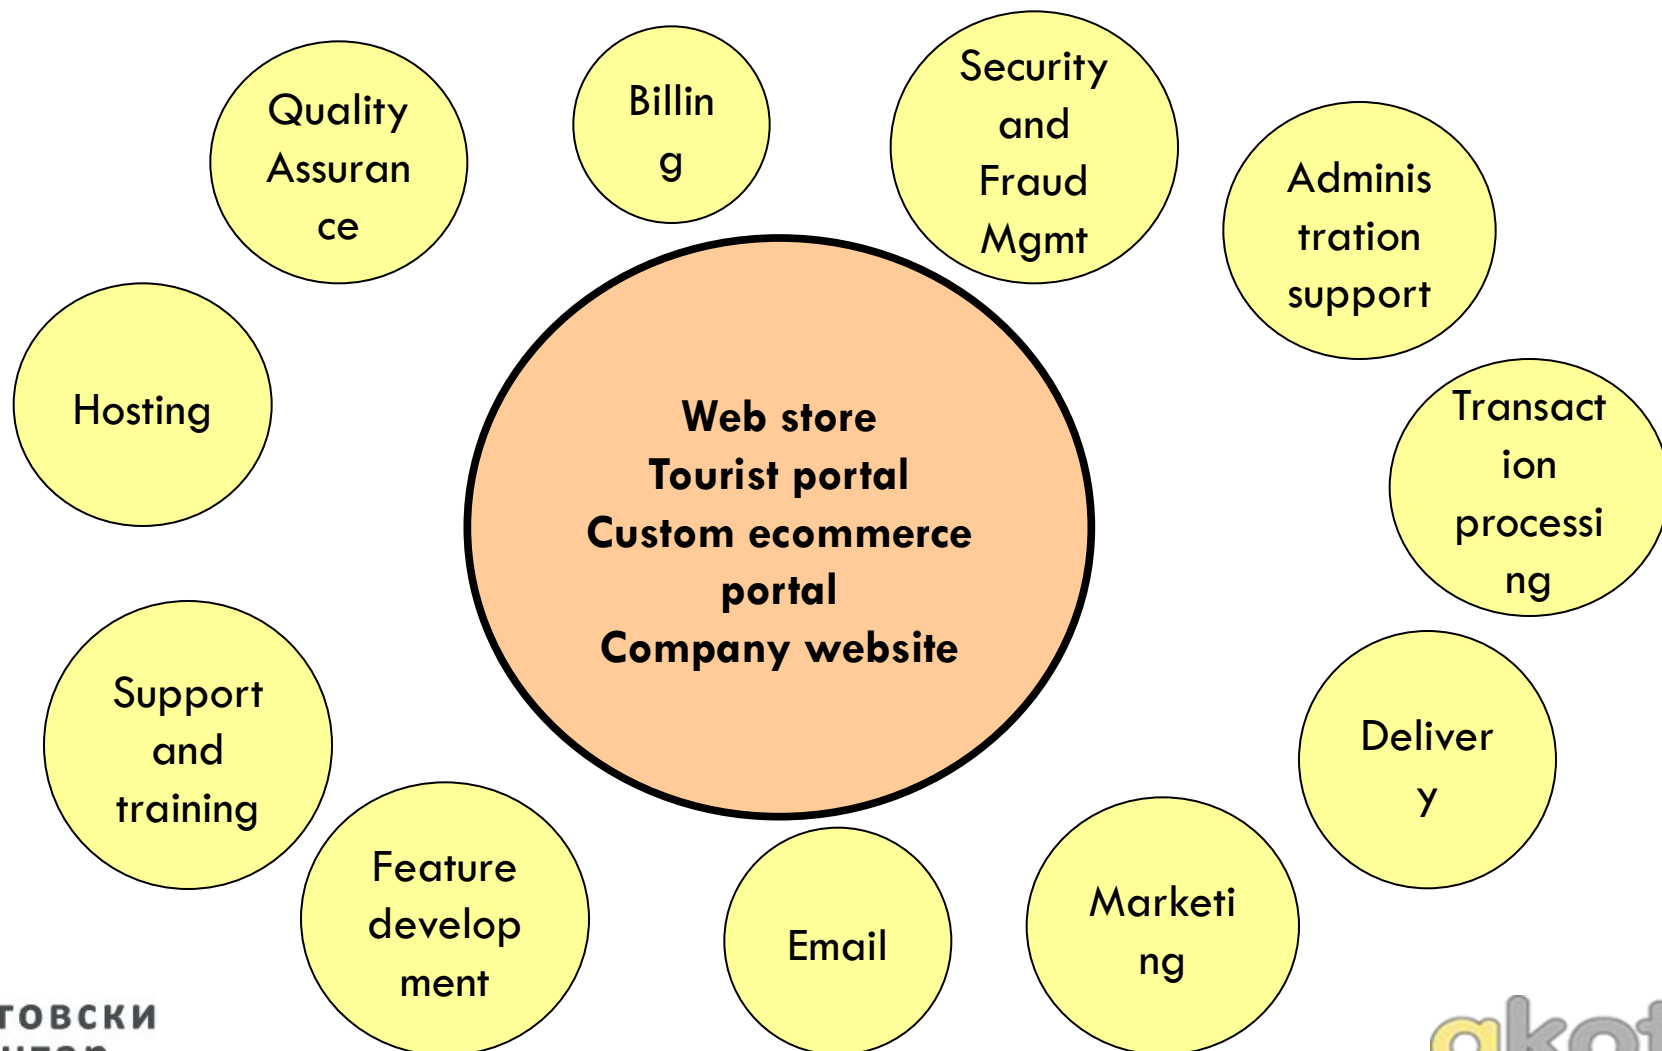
Quality Assurance

Billing

Security and Fraud Mgmt

Administration support

Hosting

Web store
Tourist portal
Custom ecommerce portal
Company website

Transaction processing

Support and training

Delivery

Feature development

Email

Marketing

ТОВСКИ
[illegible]

ako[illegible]